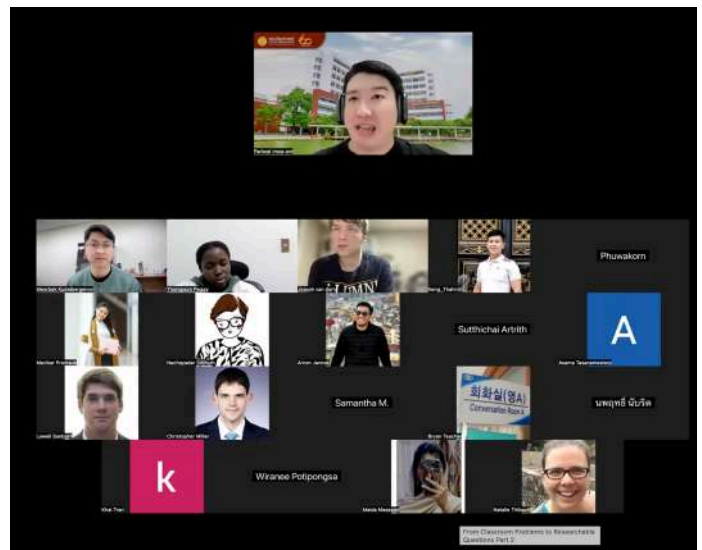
Tanawat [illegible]

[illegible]

Thompson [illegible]

Joseph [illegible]

Nong_Thaksin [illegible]

Phuwakorn

Mentos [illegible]

Hachapeter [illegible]

Amon Jammy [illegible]

Sutthichai Artrith

A

Asama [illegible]

Lowell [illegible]

Christopher Miller

Samantha M.

회화실(영A)
Conversation Room A

Bryan Tsuchiya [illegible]

นพฤทธิ์ นิ่มจิต

k

Khai Tran

Wiranee Potipongsa

Maida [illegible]

Natalie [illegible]

UMN

From Classroom Problems to Researchable Questions Part 2